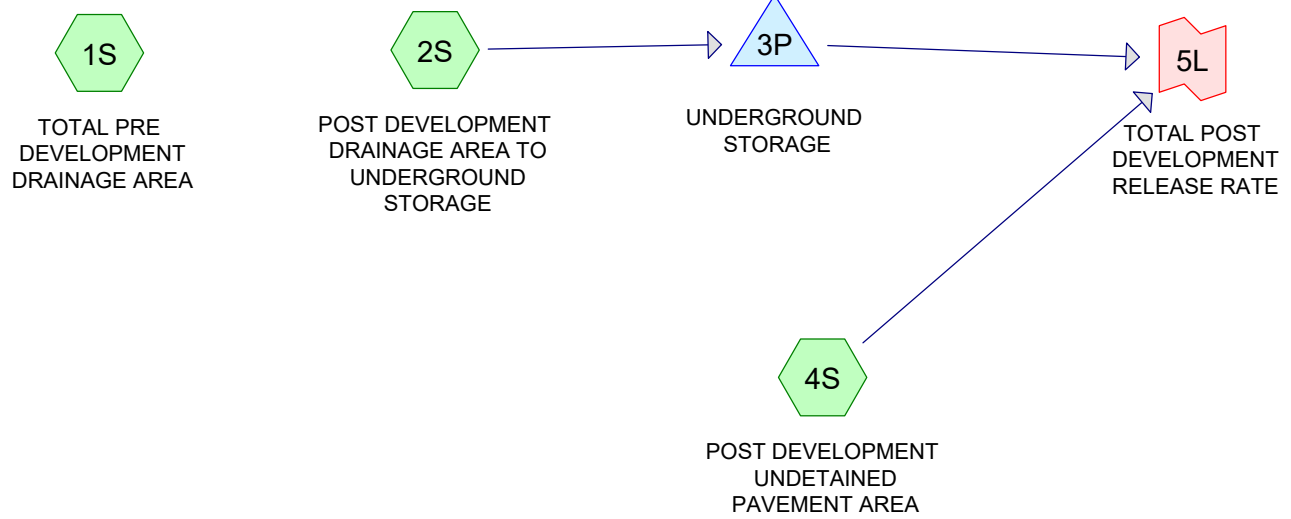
1S

TOTAL PRE DEVELOPMENT DRAINAGE AREA

2S

POST DEVELOPMENT DRAINAGE AREA TO UNDERGROUND STORAGE

3P

UNDERGROUND STORAGE

5L

TOTAL POST DEVELOPMENT RELEASE RATE

4S

POST DEVELOPMENT UNDETAINED PAVEMENT AREA